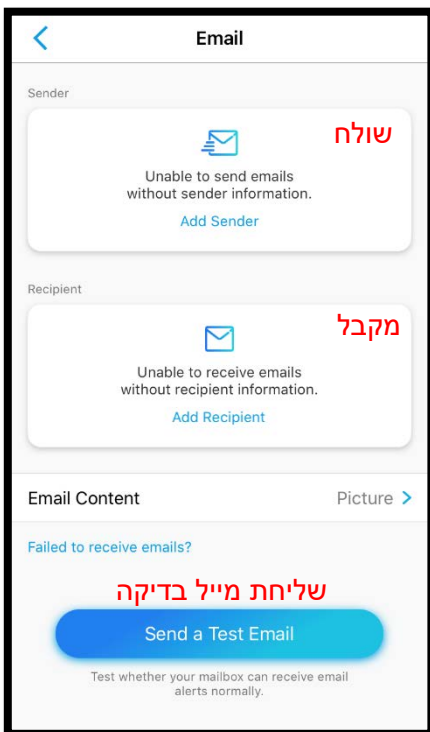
Email

Sender

שולח

Unable to send emails without sender information.

Add Sender

Recipient

מקבל

Unable to receive emails without recipient information.

Add Recipient

Email Content

Picture

Failed to receive emails?

שליחת מייל בדיקה

Send a Test Email

Test whether your mailbox can receive email alerts normally.